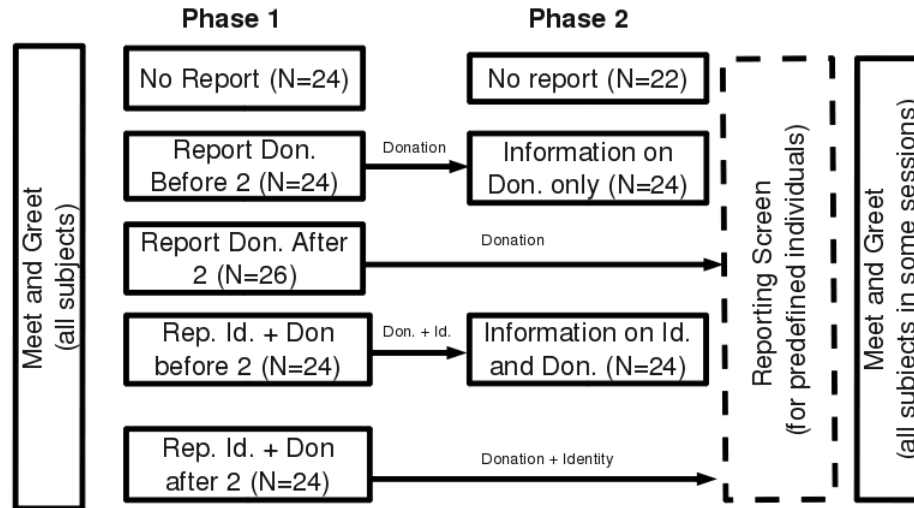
Phase 1

Phase 2

Meet and Greet (all subjects)

No Report (N=24)

No report (N=22)

Report Don. Before 2 (N=24)

Donation

Information on Don. only (N=24)

Report Don. After 2 (N=26)

Donation

Rep. Id. + Don before 2 (N=24)

Don. + Id.

Information on Id. and Don. (N=24)

Rep. Id. + Don after 2 (N=24)

Donation + Identity

Reporting Screen (for predefined individuals)

Meet and Greet (all subjects in some sessions)